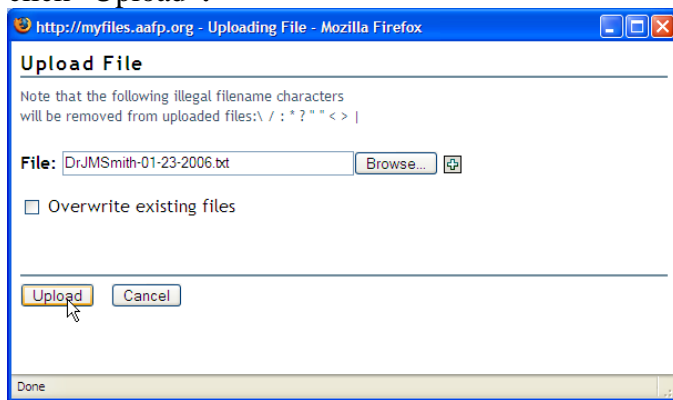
click "Upload".

http://myfiles.aafp.org - Uploading File - Mozilla Firefox

Upload File

Note that the following illegal filename characters will be removed from uploaded files:\ / : * ? " " < > |

File: DrJMSmith-01-23-2006.txt Browse...

Overwrite existing files

Upload Cancel

Done